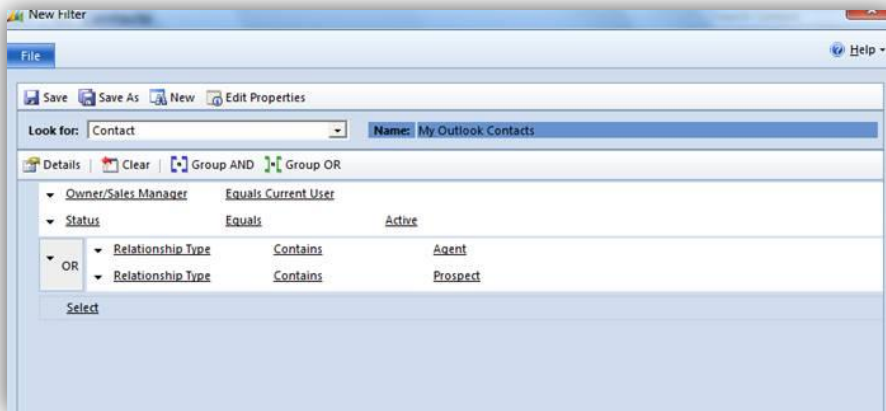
New Filter

File

Help

Save Save As New Edit Properties

Look for: Contact

Name: My Outlook Contacts

Details | Clear | Group AND Group OR

Owner/Sales Manager Equals Current User

Status Equals Active

OR

Relationship Type Contains Agent

Relationship Type Contains Prospect

Select